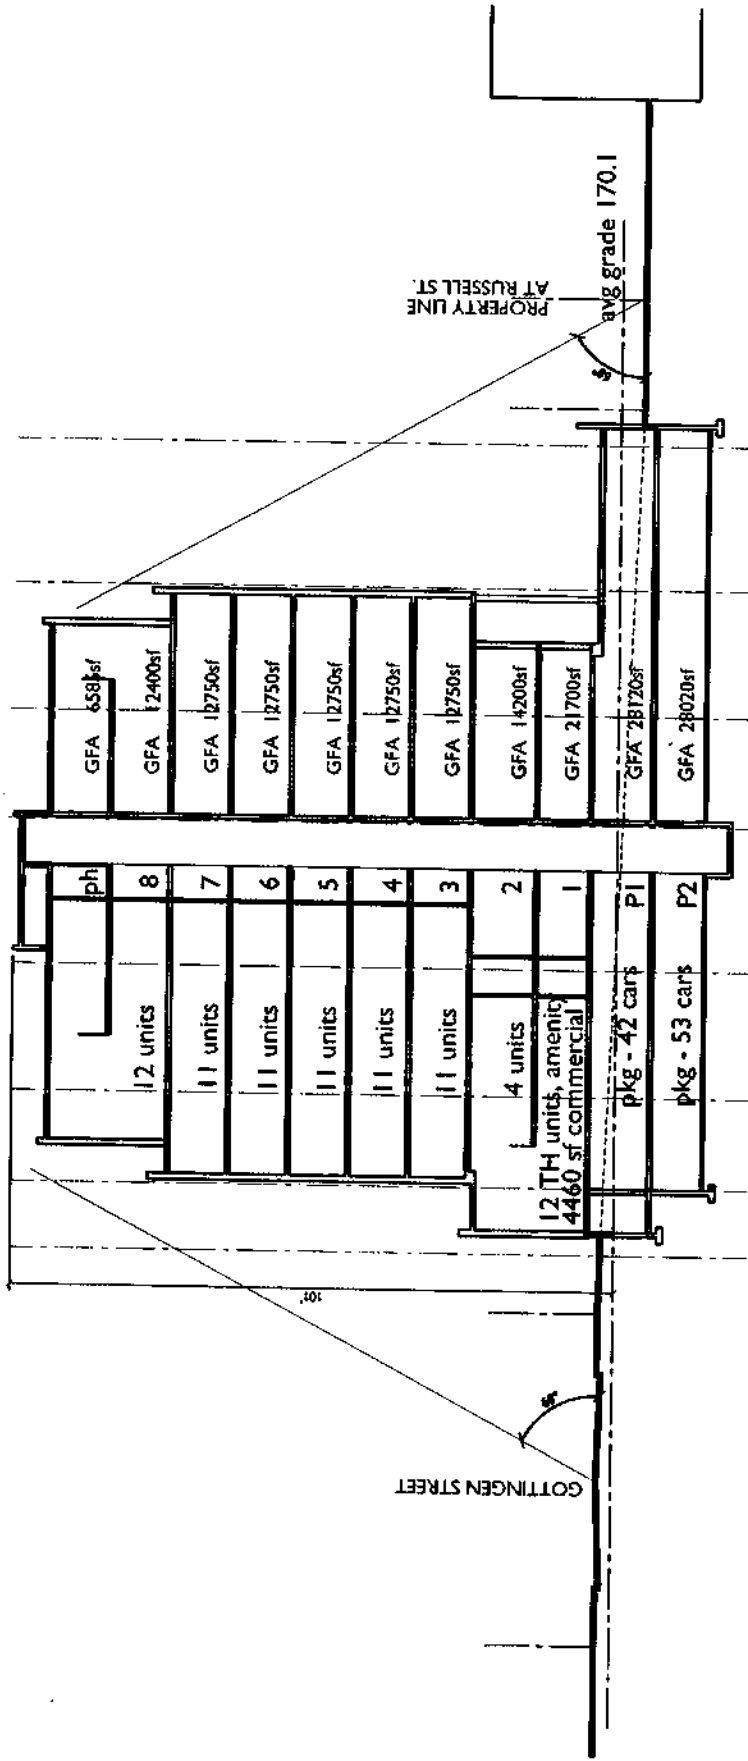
PROPERTY LINE
AT RUSSELL ST.

avg grade 170.1

45°

GFA 658sf
GFA 12400sf
GFA 12750sf
GFA 12750sf
GFA 12750sf
GFA 12750sf
GFA 12750sf
GFA 14200sf
GFA 21700sf
GFA 28120sf
GFA 28020sf

ph
8
7
6
5
4
3
2
1
P1
P2

12 units
11 units
11 units
11 units
11 units
11 units
4 units
12 TH units, amenity
4460 sf commercial
pkg - 42 cars
pkg - 53 cars

101'

45°

GOTTINGEN STREET